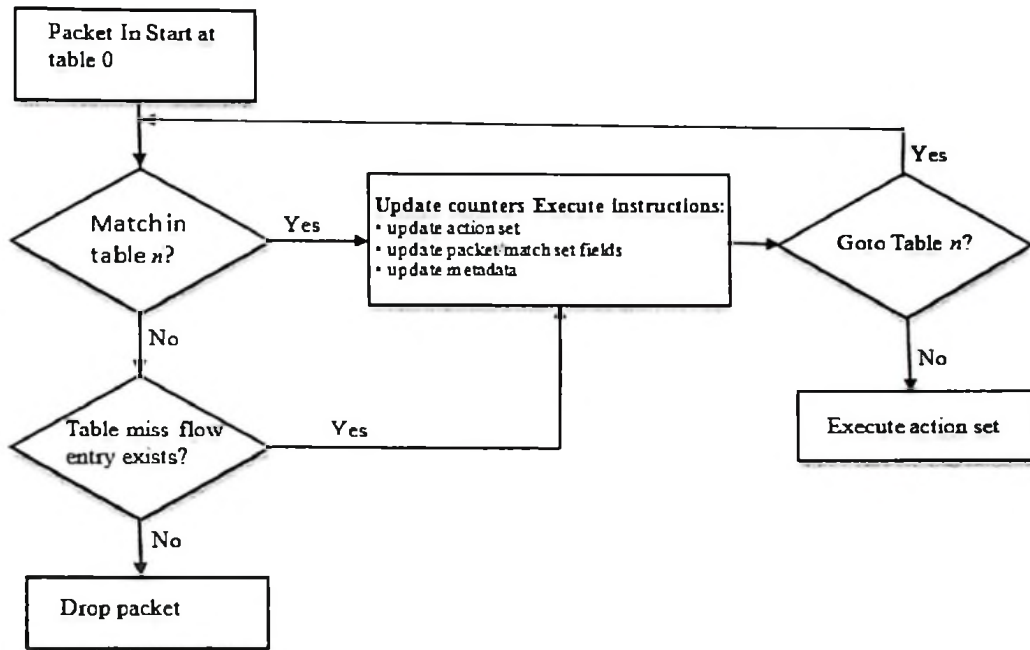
Packet In Start at table 0

Yes

Match in table $n$?

Yes

Update counters Execute instructions:
• update action set
• update packet match set fields
• update metadata

Goto Table $n$?

No

No

Table miss flow entry exists?

Yes

Execute action set

No

Drop packet